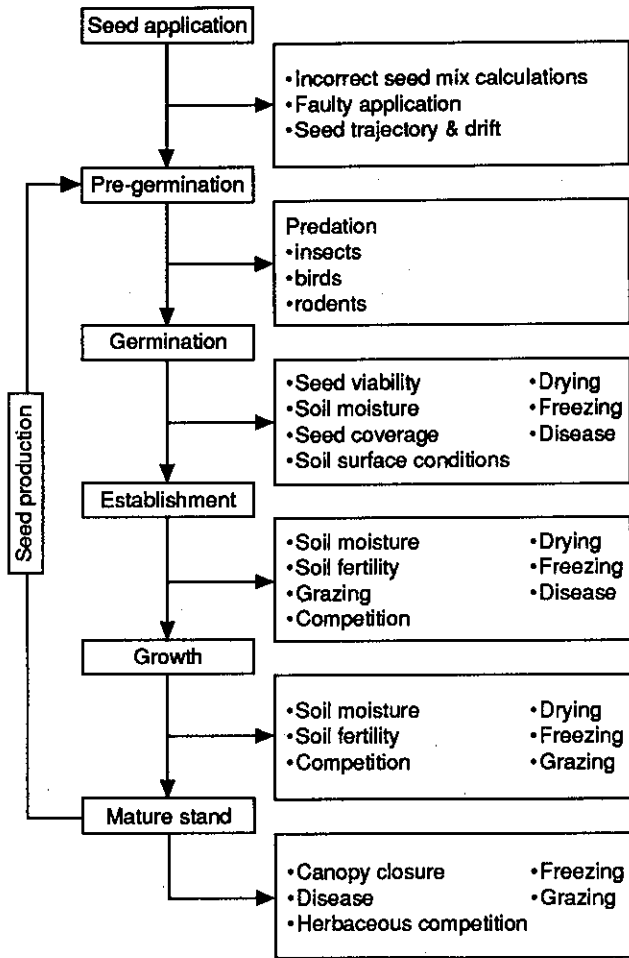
Seed application

•Incorrect seed mix calculations
•Faulty application
•Seed trajectory & drift

Pre-germination

Predation
•insects
•birds
•rodents

Germination

•Seed viability
•Soil moisture
•Seed coverage
•Soil surface conditions
•Drying
•Freezing
•Disease

Establishment

•Soil moisture
•Soil fertility
•Grazing
•Competition
•Drying
•Freezing
•Disease

Growth

•Soil moisture
•Soil fertility
•Competition
•Drying
•Freezing
•Grazing

Mature stand

•Canopy closure
•Disease
•Herbaceous competition
•Freezing
•Grazing

Seed production